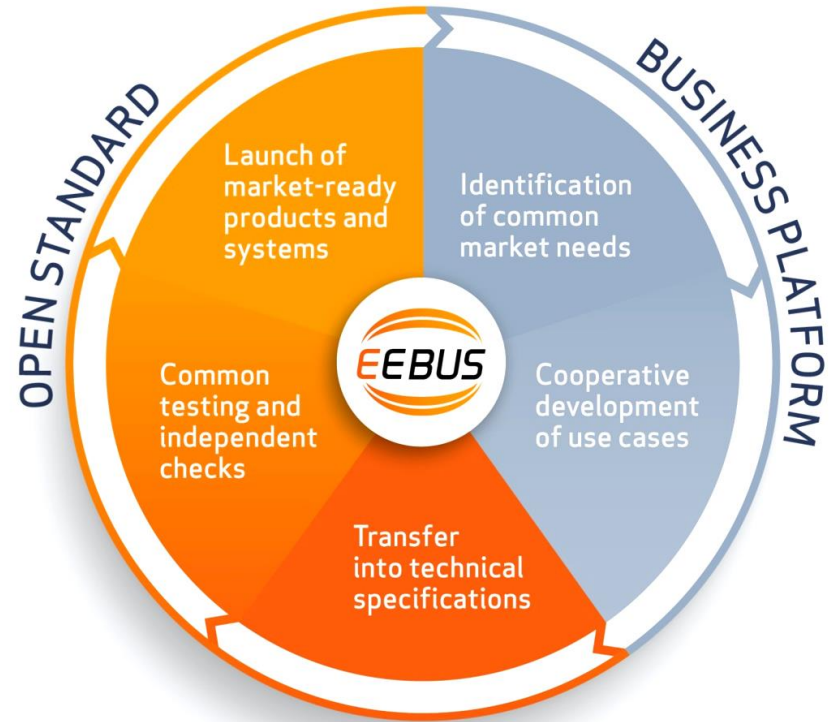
OPEN STANDARD

BUSINESS PLATFORM

Launch of market-ready products and systems

Identification of common market needs

EEBUS

Common testing and independent checks

Cooperative development of use cases

Transfer into technical specifications